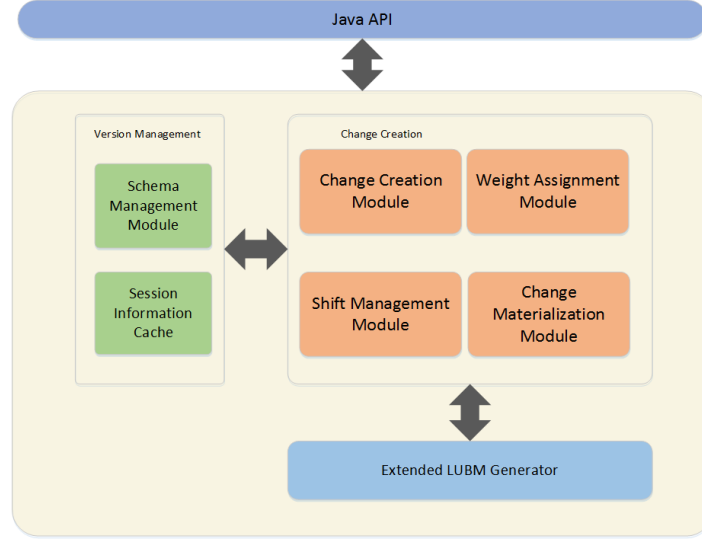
Java API

Version Management

Schema Management Module

Session Information Cache

Change Creation

Change Creation Module

Weight Assignment Module

Shift Management Module

Change Materialization Module

Extended LUBM Generator